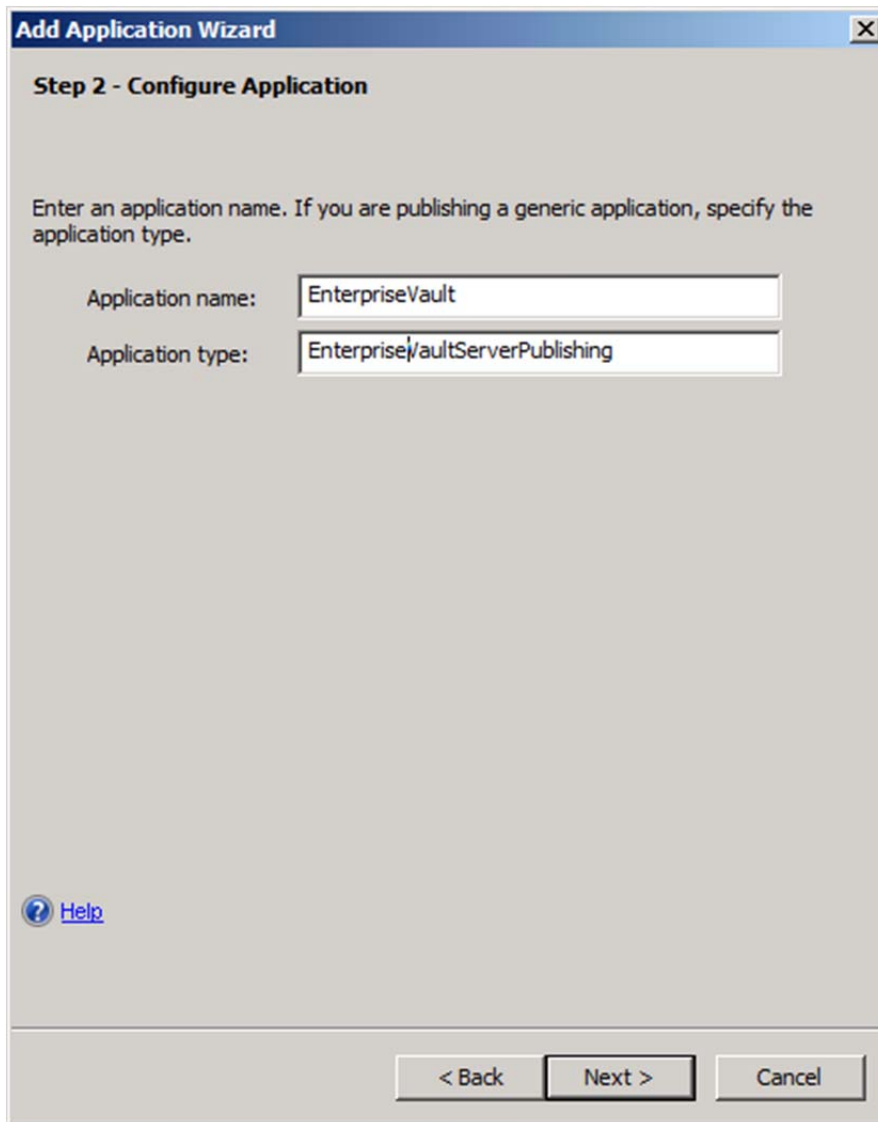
Add Application Wizard

Step 2 - Configure Application

Enter an application name. If you are publishing a generic application, specify the application type.

Application name: EnterpriseVault

Application type: EnterpriseVaultServerPublishing

Help

< Back Next > Cancel